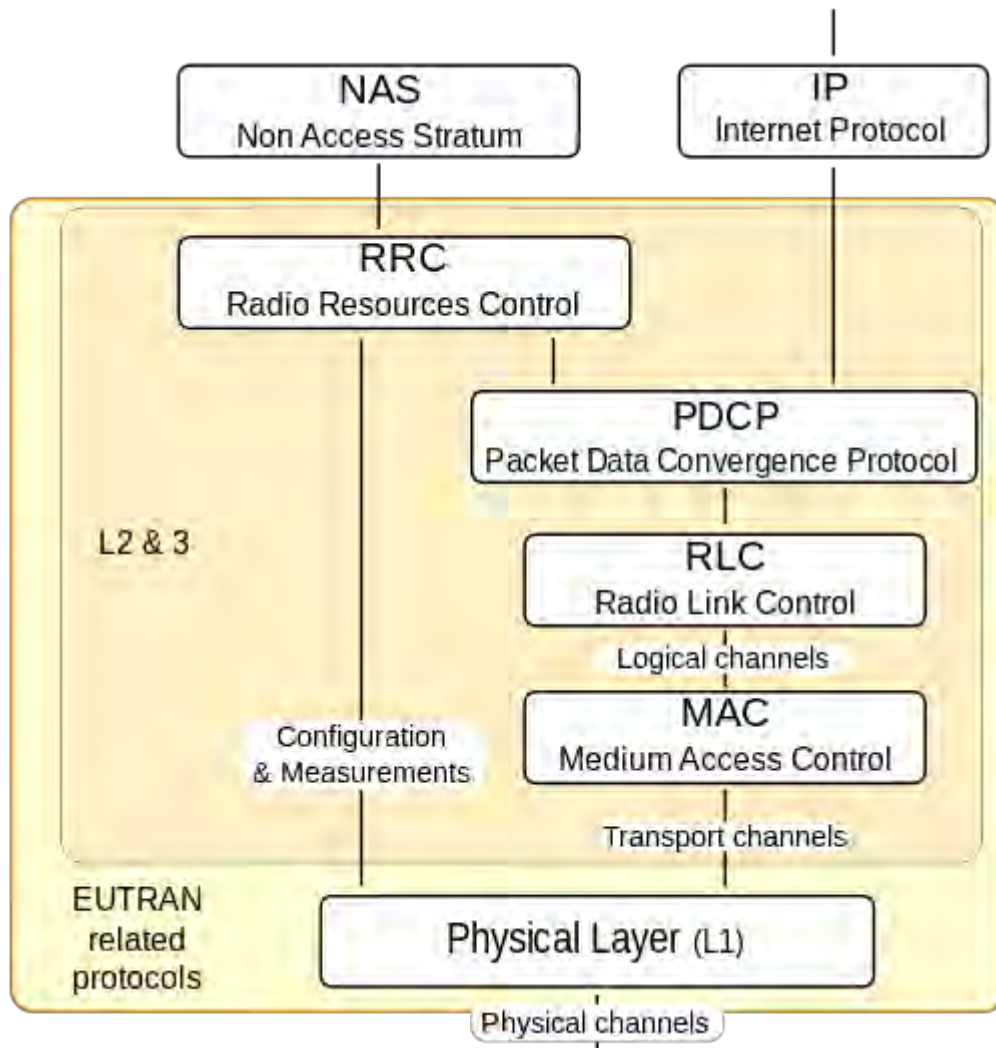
NAS
Non Access Stratum

IP
Internet Protocol

RRC
Radio Resources Control

PDCP
Packet Data Convergence Protocol

L2 & 3

RLC
Radio Link Control

Logical channels

MAC
Medium Access Control

Configuration
& Measurements

Transport channels

EUTRAN
related
protocols

Physical Layer (L1)

Physical channels